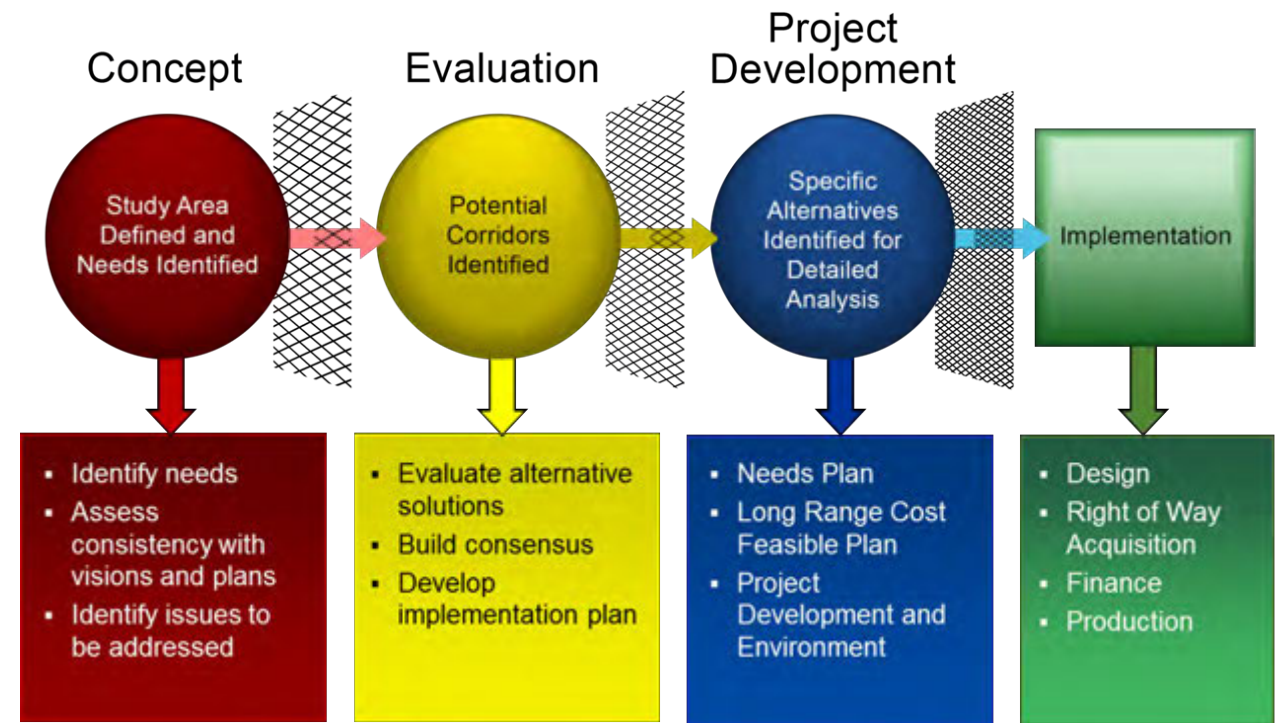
Concept

Study Area Defined and Needs Identified

- Identify needs
- Assess consistency with visions and plans
- Identify issues to be addressed

Evaluation

Potential Corridors Identified

- Evaluate alternative solutions
- Build consensus
- Develop implementation plan

Project Development

Specific Alternatives Identified for Detailed Analysis

- Needs Plan
- Long Range Cost Feasible Plan
- Project Development and Environment

Implementation

- Design
- Right of Way Acquisition
- Finance
- Production